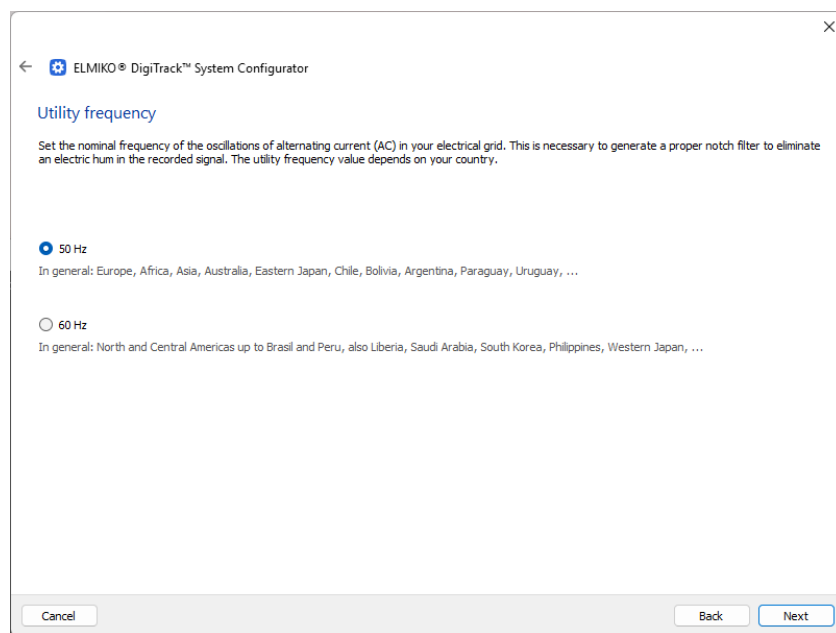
×

← ELMIKO® DigiTrack™ System Configurator

Utility frequency

Set the nominal frequency of the oscillations of alternating current (AC) in your electrical grid. This is necessary to generate a proper notch filter to eliminate an electric hum in the recorded signal. The utility frequency value depends on your country.

50 Hz
In general: Europe, Africa, Asia, Australia, Eastern Japan, Chile, Bolivia, Argentina, Paraguay, Uruguay, ...

60 Hz
In general: North and Central Americas up to Brasil and Peru, also Liberia, Saudi Arabia, South Korea, Philippines, Western Japan, ...

Cancel

Back

Next